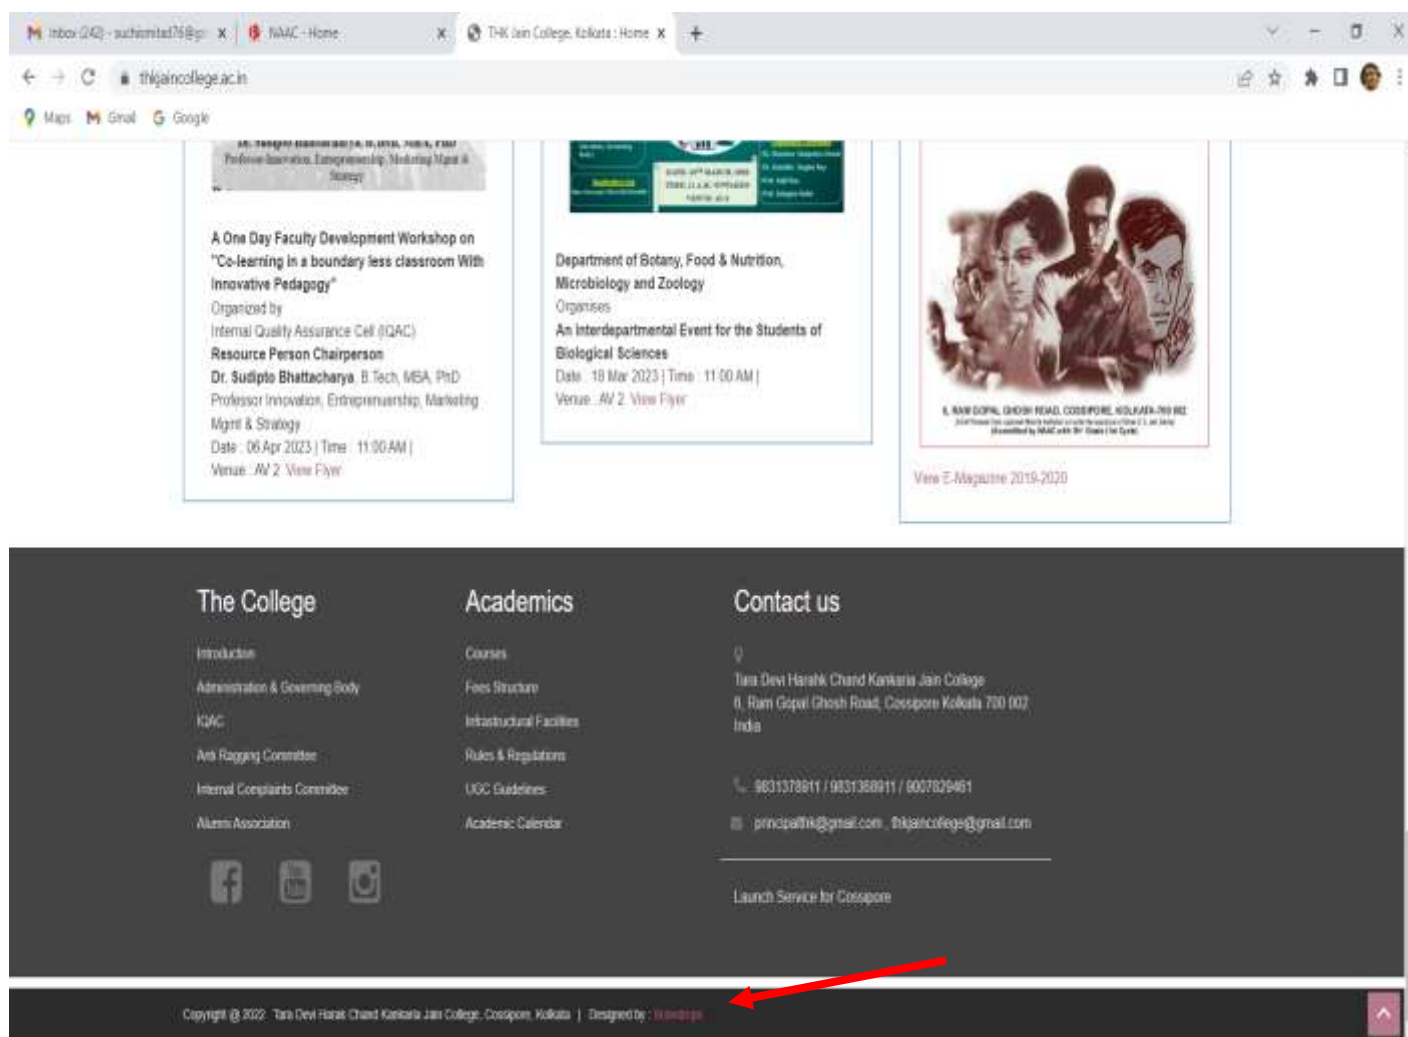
Inbox (242) - suchismitad76@g ×
NAAC - Home ×
THK Jain College, Kolkata : Home ×
+

thkjaincollege.ac.in

Maps Gmail Google

Professor Innovation, Entrepreneurship, Marketing Mgmt & Strategy

A One Day Faculty Development Workshop on "Co-learning in a boundary less classroom With Innovative Pedagogy"
Organized by
Internal Quality Assurance Cell (IQAC)
Resource Person Chairperson
Dr. Sudipto Bhattacharya, B.Tech, MBA, PhD
Professor Innovation, Entrepreneurship, Marketing Mgmt & Strategy
Date : 06 Apr 2023 | Time : 11:00 AM |
Venue : AV 2 View Flyer

Department of Botany, Food & Nutrition, Microbiology and Zoology
Organises
An Interdepartmental Event for the Students of Biological Sciences
Date : 18 Mar 2023 | Time : 11:00 AM |
Venue : AV 2 View Flyer

6, RAM GOPAL GHOSH ROAD, COSSIPORE, KOLKATA-700 002
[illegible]
View E-Magazine 2019-2020

The College
Introduction
Administration & Governing Body
IQAC
Anti Ragging Committee
Internal Complaints Committee
Alumni Association

Academics
Courses
Fees Structure
Infrastructural Facilities
Rules & Regulations
UGC Guidelines
Academic Calendar

Contact us
Tara Devi Harakh Chand Kankaria Jain College
6, Ram Gopal Ghosh Road, Cossipore Kolkata 700 002
India
9831378911 / 9831368911 / 9007829461
principalthk@gmail.com , thkjaincollege@gmail.com
Launch Service for Cossipore

Copyright @ 2022 Tara Devi Harak Chand Kankaria Jain College, Cossipore, Kolkata | Designed by : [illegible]